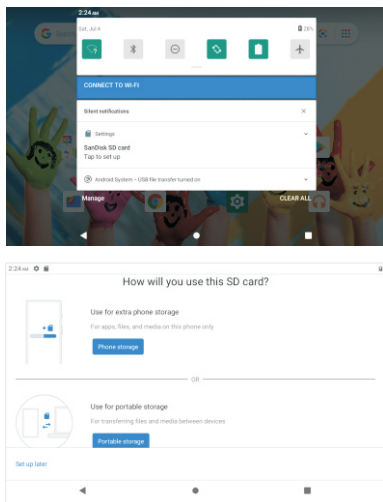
2:24

Sat, Jul 4

28%

CONNECT TO WI-FI

Silent notifications

Settings

SanDisk SD card

Tap to set up

Android System • USB file transfer turned on

Manage

CLEAR ALL

2:24

How will you use this SD card?

Use for extra phone storage

For apps, files, and media on this phone only

Phone storage

OR

Use for portable storage

For transferring files and media between devices

Portable storage

Set up later